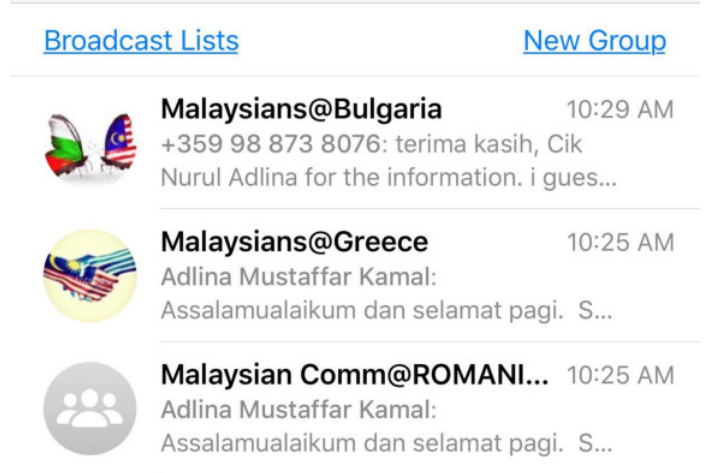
Broadcast Lists

New Group

Malaysians@Bulgaria 10:29 AM
+359 98 873 8076: terima kasih, Cik Nurul Adlina for the information. i gues...

Malaysians@Greece 10:25 AM
Adlina Mustaffar Kamal: Assalamualaikum dan selamat pagi. S...

Malaysian Comm@ROMANI... 10:25 AM
Adlina Mustaffar Kamal: Assalamualaikum dan selamat pagi. S...